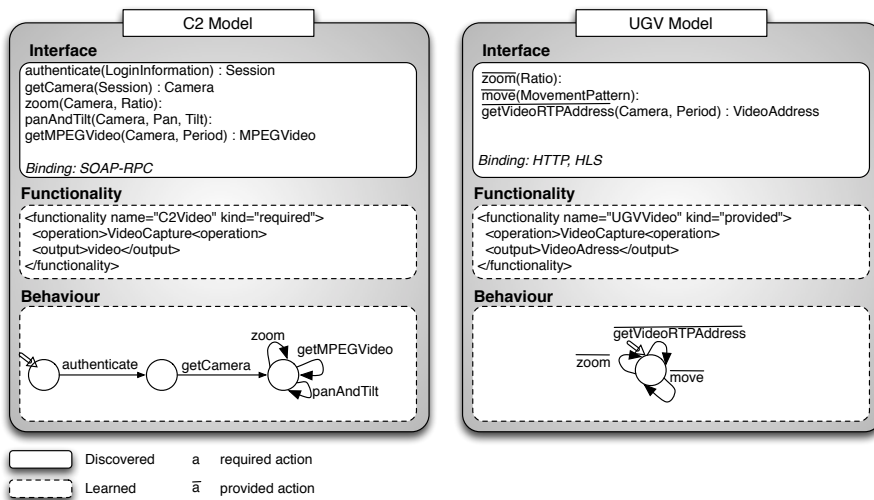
C2 Model

Interface

authenticate(LoginInformation) : Session
getCamera(Session) : Camera
zoom(Camera, Ratio):
panAndTilt(Camera, Pan, Tilt):
getMPEGVideo(Camera, Period) : MPEGVideo

Binding: SOAP-RPC

Functionality

<functionality name="C2Video" kind="required">
<operation>VideoCapture<operation>
<output>video</output>
</functionality>

Behaviour

authenticate
getCamera
zoom
getMPEGVideo
panAndTilt

UGV Model

Interface

$\overline{\text{zoom}}$(Ratio):
$\overline{\text{move}}$(MovementPattern):
$\overline{\text{getVideoRTPAddress}}$(Camera, Period) : VideoAddress

Binding: HTTP, HLS

Functionality

<functionality name="UGVVideo" kind="provided">
<operation>VideoCapture<operation>
<output>VideoAdress</output>
</functionality>

Behaviour

$\overline{\text{getVideoRTPAddress}}$
$\overline{\text{zoom}}$
$\overline{\text{move}}$

Discovered a required action
Learned $\overline{a}$ provided action